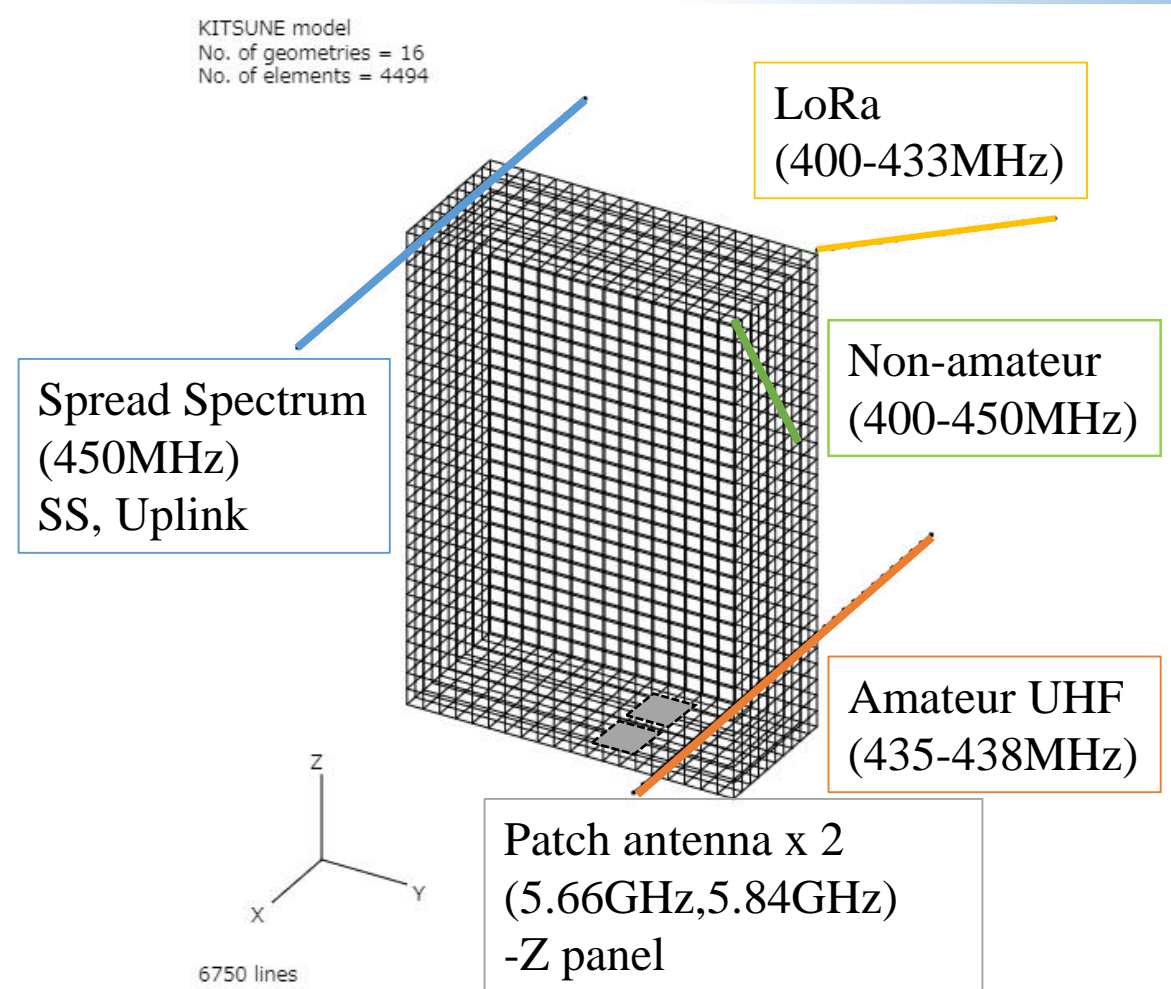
KITSUNE model
No. of geometries = 16
No. of elements = 4494

LoRa
(400-433MHz)

Spread Spectrum
(450MHz)
SS, Uplink

Non-amateur
(400-450MHz)

Amateur UHF
(435-438MHz)

Z

Y

X

Patch antenna x 2
(5.66GHz,5.84GHz)
-Z panel

6750 lines